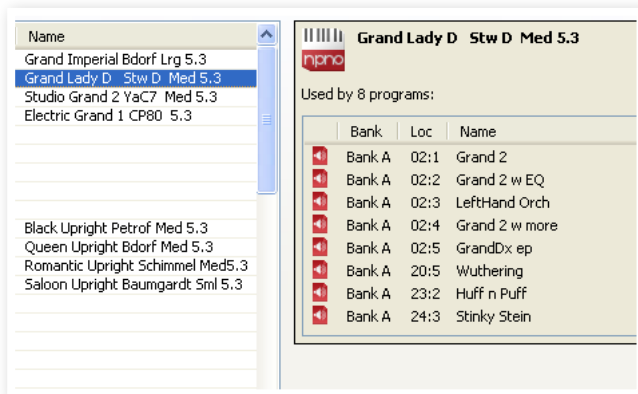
Name

Grand Imperial Bdorf Lrg 5.3
Grand Lady D Stw D Med 5.3
Studio Grand 2 YaC7 Med 5.3
Electric Grand 1 CP80 5.3

Black Upright Petrof Med 5.3
Queen Upright Bdorf Med 5.3
Romantic Upright Schimmel Med5.3
Saloon Upright Baumgardt Sml 5.3

npno

Grand Lady D Stw D Med 5.3

Used by 8 programs:

| | Bank | Loc | Name |
|---|---|---|---|
| | Bank A | 02:1 | Grand 2 |
| | Bank A | 02:2 | Grand 2 w EQ |
| | Bank A | 02:3 | LeftHand Orch |
| | Bank A | 02:4 | Grand 2 w more |
| | Bank A | 02:5 | GrandDx ep |
| | Bank A | 20:5 | Wuthering |
| | Bank A | 23:2 | Huff n Puff |
| | Bank A | 24:3 | Stinky Stein |